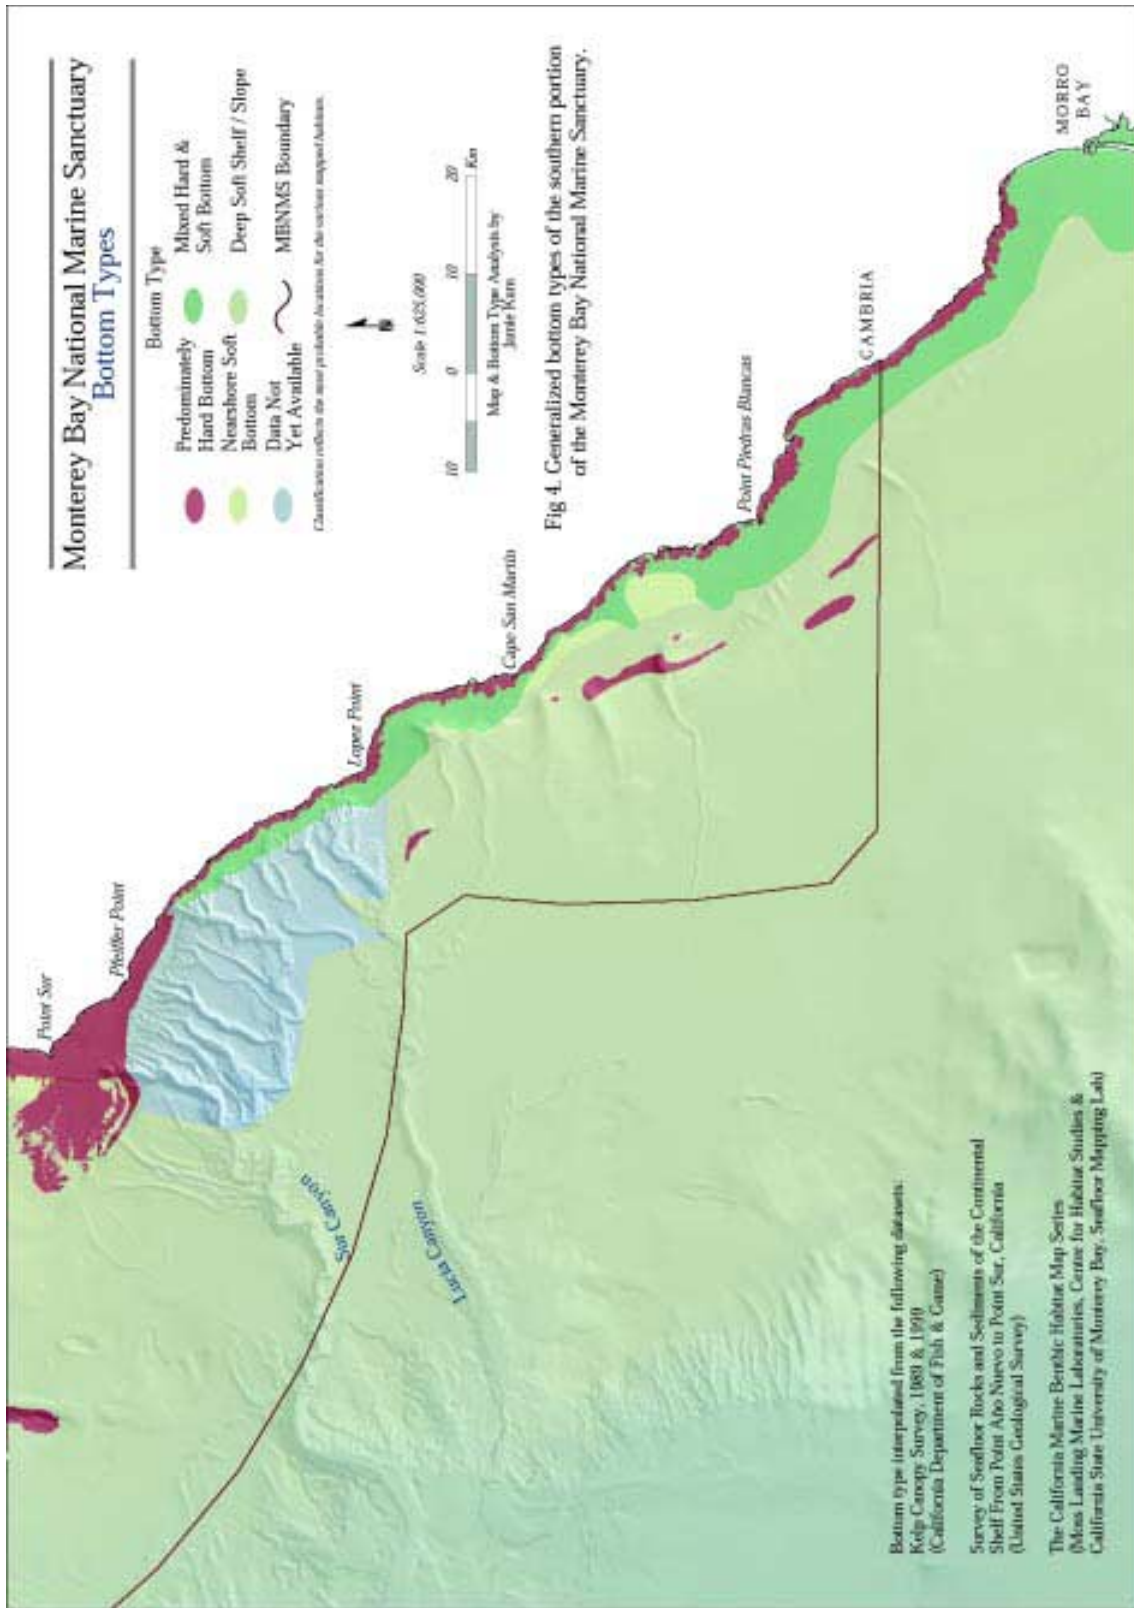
Monterey Bay National Marine Sanctuary
Bottom Types

Bottom Type

Predominately Hard Bottom

Mixed Hard & Soft Bottom

Nearshore Soft Bottom

Deep Soft Shelf / Slope

Data Not Yet Available

MBNMS Boundary

Classification reflects the most probable locations for the various mapped habitats.

N

Scale 1:635,000

10 0 10 20 Km

Map & Bottom Type Analysis by Jamie Kim

Fig 4. Generalized bottom types of the southern portion of the Monterey Bay National Marine Sanctuary.

Point Sur

Pfeiffer Point

Lopez Point

Cape San Martin

Point Piedras Blancas

CAMBRIA

MORRO BAY

Sur Canyon

Lucia Canyon

Bottom type interpolated from the following datasets:
Kelp Canopy Survey, 1989 & 1999
(California Department of Fish & Game)

Survey of Seafloor Rocks and Sediments of the Continental Shelf From Point Año Nuevo to Point Sur, California
(United States Geological Survey)

The California Marine Benthic Habitat Map Series
(Moss Landing Marine Laboratories, Center for Habitat Studies & California State University of Monterey Bay, Seafloor Mapping Lab)